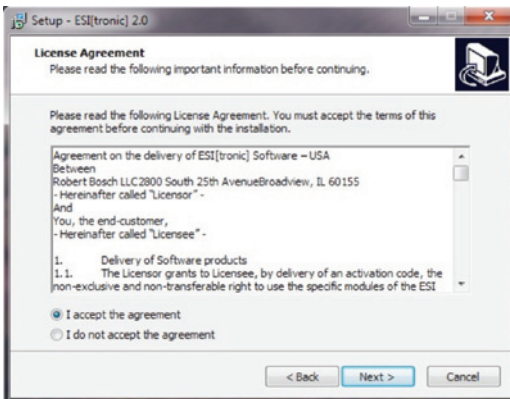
Setup - ESI[tronic] 2.0

License Agreement
Please read the following important information before continuing.

Please read the following License Agreement. You must accept the terms of this agreement before continuing with the installation.

Agreement on the delivery of ESI[tronic] Software – USA
Between
Robert Bosch LLC2800 South 25th AvenueBroadview, IL 60155
- Hereinafter called "Licensor" -
And
You, the end-customer,
- Hereinafter called "Licensee" -

1. Delivery of Software products
1.1. The Licensor grants to Licensee, by delivery of an activation code, the non-exclusive and non-transferable right to use the specific modules of the ESI

I accept the agreement
I do not accept the agreement

< Back
Next >
Cancel